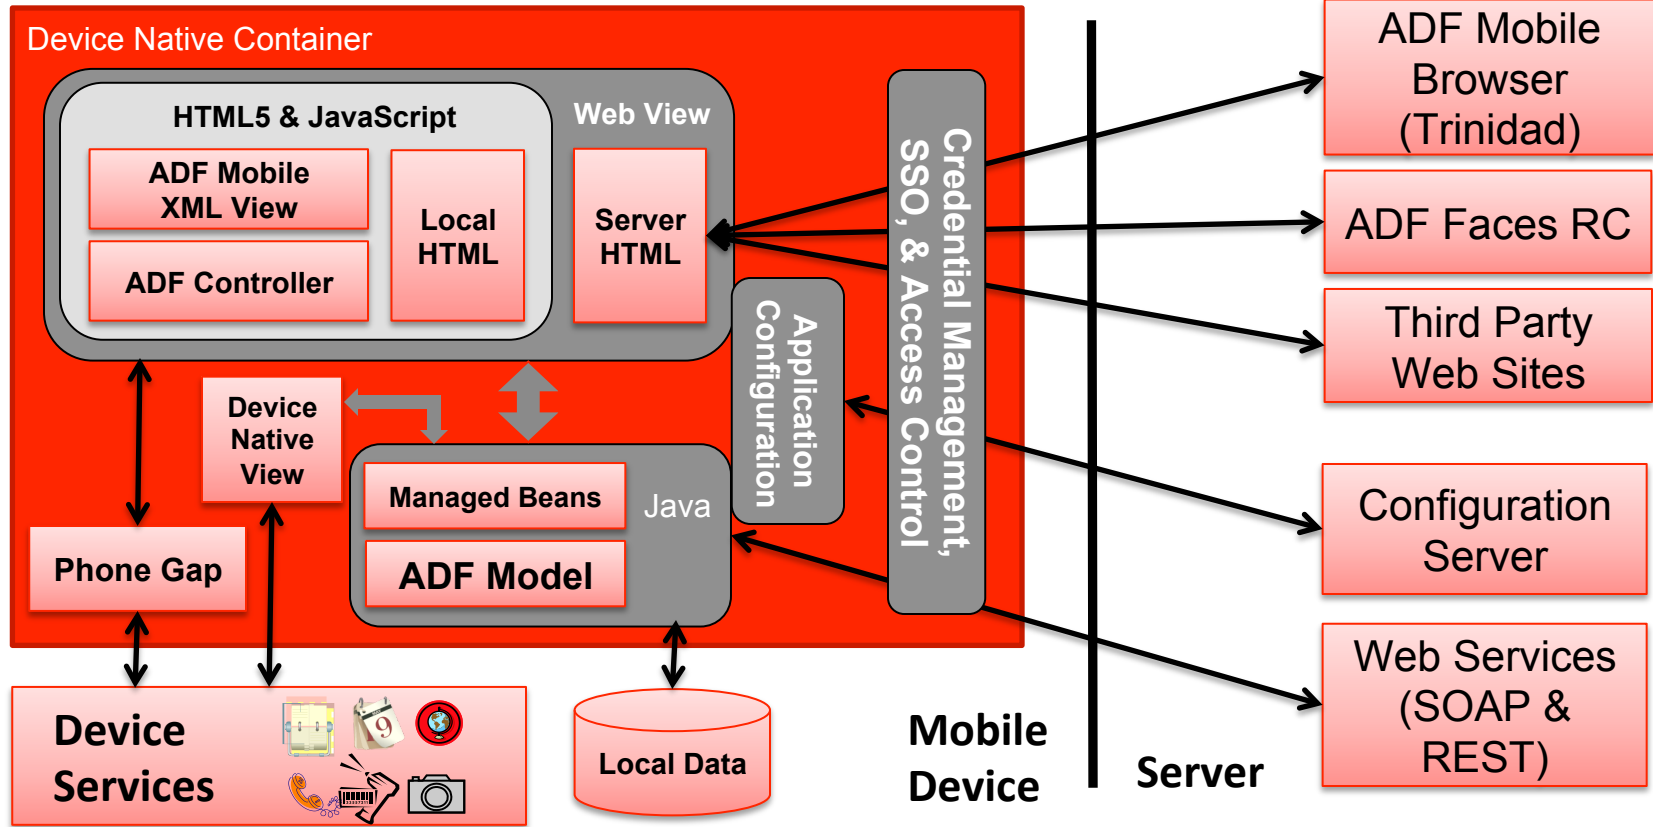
Device Native Container

HTML5 & JavaScript

Web View

ADF Mobile XML View

ADF Controller

Local HTML

Server HTML

Credential Management, SSO, & Access Control

Application Configuration

Device Native View

Managed Beans

Java

ADF Model

Phone Gap

Device Services

Local Data

Mobile Device

Server

ADF Mobile Browser (Trinidad)

ADF Faces RC

Third Party Web Sites

Configuration Server

Web Services (SOAP & REST)